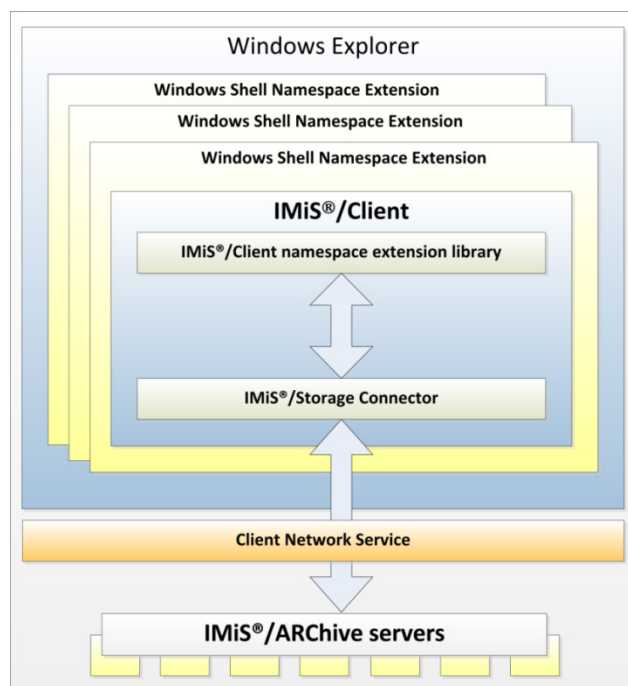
Windows Explorer

Windows Shell Namespace Extension

Windows Shell Namespace Extension

Windows Shell Namespace Extension

IMiS®/Client

IMiS®/Client namespace extension library

IMiS®/Storage Connector

Client Network Service

IMiS®/ARChive servers